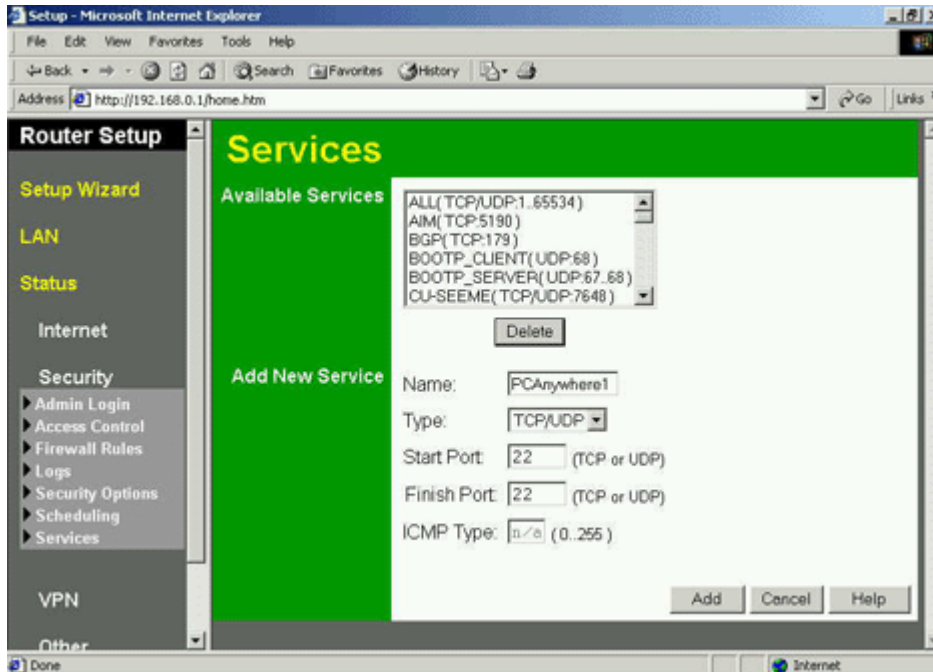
Setup - Microsoft Internet Explorer

File Edit View Favorites Tools Help

Back Search Favorites History

Address http://192.168.0.1/home.htm Go Links

Router Setup

Setup Wizard

LAN

Status

Internet

Security

Admin Login
Access Control
Firewall Rules
Logs
Security Options
Scheduling
Services

VPN

Other

Services

Available Services

ALL(TCP/UDP:1..65534)
AIM(TCP:5190)
BGP(TCP:179)
BOOTP_CLIENT(UDP:68)
BOOTP_SERVER(UDP:67..68)
CU-SEEME(TCP/UDP:7648)

Delete

Add New Service

Name: PCAnywhere1

Type: TCP/UDP

Start Port 22 (TCP or UDP)

Finish Port 22 (TCP or UDP)

ICMP Type: n/a (0..255)

Add Cancel Help

Done Internet